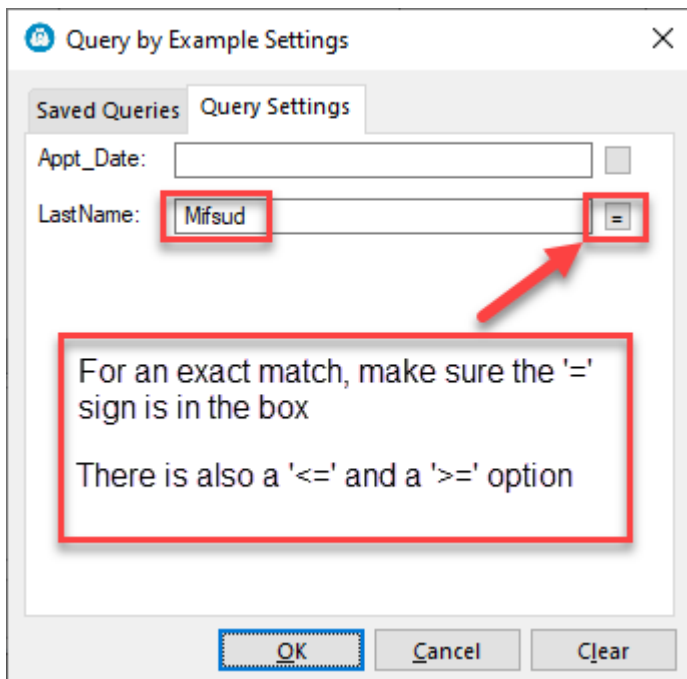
Query by Example Settings

×

Saved Queries Query Settings

Appt_Date:

LastName: Mifsud =

For an exact match, make sure the '=' sign is in the box

There is also a '<=' and a '>=' option

OK Cancel Clear